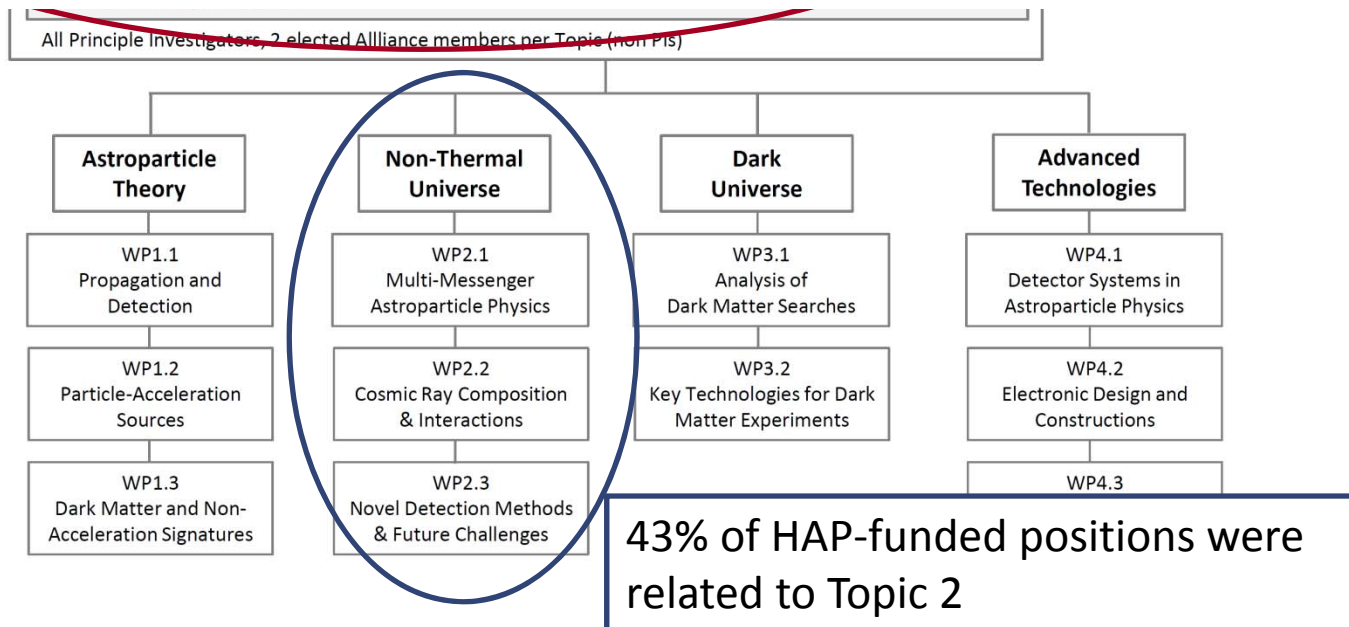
All Principle Investigators, 2 elected Allliance members per Topic (non PIs)

Astroparticle Theory

WP1.1
Propagation and Detection

WP1.2
Particle-Acceleration Sources

WP1.3
Dark Matter and Non-Acceleration Signatures

Non-Thermal Universe

WP2.1
Multi-Messenger Astroparticle Physics

WP2.2
Cosmic Ray Composition & Interactions

WP2.3
Novel Detection Methods & Future Challenges

Dark Universe

WP3.1
Analysis of Dark Matter Searches

WP3.2
Key Technologies for Dark Matter Experiments

Advanced Technologies

WP4.1
Detector Systems in Astroparticle Physics

WP4.2
Electronic Design and Constructions

WP4.3

43% of HAP-funded positions were related to Topic 2